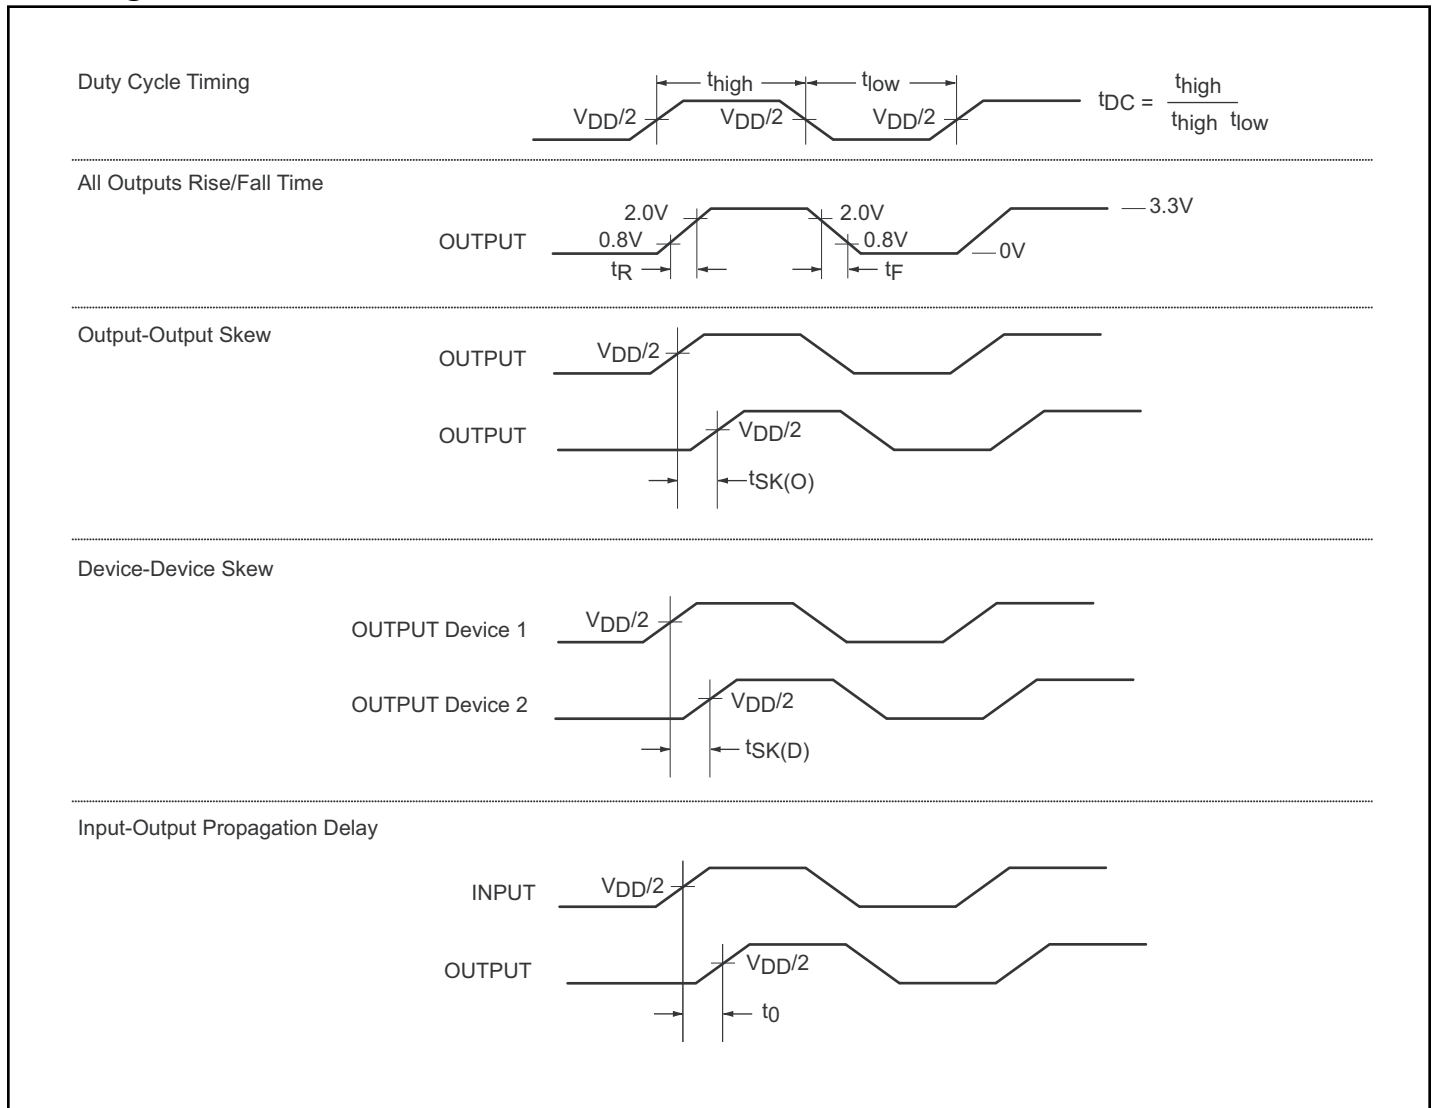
Duty Cycle Timing

$t_{high}$ $t_{low}$

$V_{DD}/2$ $V_{DD}/2$ $V_{DD}/2$

$t_{DC} = \frac{t_{high}}{t_{high} \ t_{low}}$

All Outputs Rise/Fall Time

OUTPUT

2.0V 2.0V 3.3V

0.8V 0.8V 0V

$t_R$ $t_F$

Output-Output Skew

OUTPUT $V_{DD}/2$

OUTPUT $V_{DD}/2$

$t_{SK(O)}$

Device-Device Skew

OUTPUT Device 1 $V_{DD}/2$

OUTPUT Device 2 $V_{DD}/2$

$t_{SK(D)}$

Input-Output Propagation Delay

INPUT $V_{DD}/2$

OUTPUT $V_{DD}/2$

$t_0$